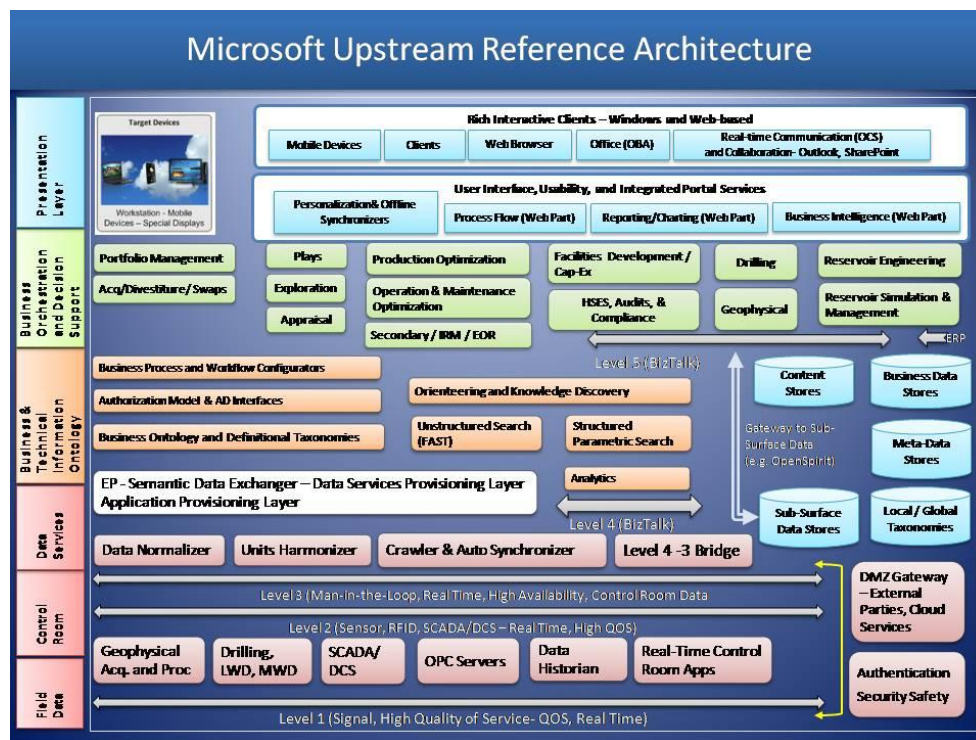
Microsoft Upstream Reference Architecture

Presentation Layer

Target Devices

Workstation - Mobile Devices – Special Displays

Rich Interactive Clients – Windows and Web-based

Mobile Devices

Clients

Web Browser

Office (OBA)

Real-time Communication (OCS) and Collaboration- Outlook, SharePoint

User Interface, Usability, and Integrated Portal Services

Personalization& Offline Synchronizers

Process Flow (Web Part)

Reporting/Charting (Web Part)

Business Intelligence (Web Part)

Business Orchestration and Decision Support

Portfolio Management

Acq/Divestiture/Swaps

Plays

Exploration

Appraisal

Production Optimization

Operation & Maintenance Optimization

Secondary / IRM / EOR

Facilities Development / Cap-Ex

HSES, Audits, & Compliance

Drilling

Geophysical

Reservoir Engineering

Reservoir Simulation & Management

ERP

Level 5 (BizTalk)

Business & Technical Information Ontology

Business Process and Workflow Configurators

Authorization Model & AD Interfaces

Business Ontology and Definitional Taxonomies

Orienteering and Knowledge Discovery

Unstructured Search (FAST)

Structured Parametric Search

Analytics

Content Stores

Business Data Stores

Meta-Data Stores

Gateway to Sub-Surface Data (e.g. OpenSpirit)

Data Services

EP - Semantic Data Exchanger – Data Services Provisioning Layer Application Provisioning Layer

Level 4 (BizTalk)

Sub-Surface Data Stores

Local / Global Taxonomies

Data Normalizer

Units Harmonizer

Crawler & Auto Synchronizer

Level 4 -3 Bridge

Control Room

Level 3 (Man-in-the-Loop, Real Time, High Availability, Control Room Data

Level 2 (Sensor, RFID, SCADA/DCS – Real Time, High QOS)

DMZ Gateway – External Parties, Cloud Services

Field Data

Geophysical Acq. and Proc

Drilling, LWD, MWD

SCADA/ DCS

OPC Servers

Data Historian

Real-Time Control Room Apps

Authentication Security Safety

Level 1 (Signal, High Quality of Service- QOS, Real Time)